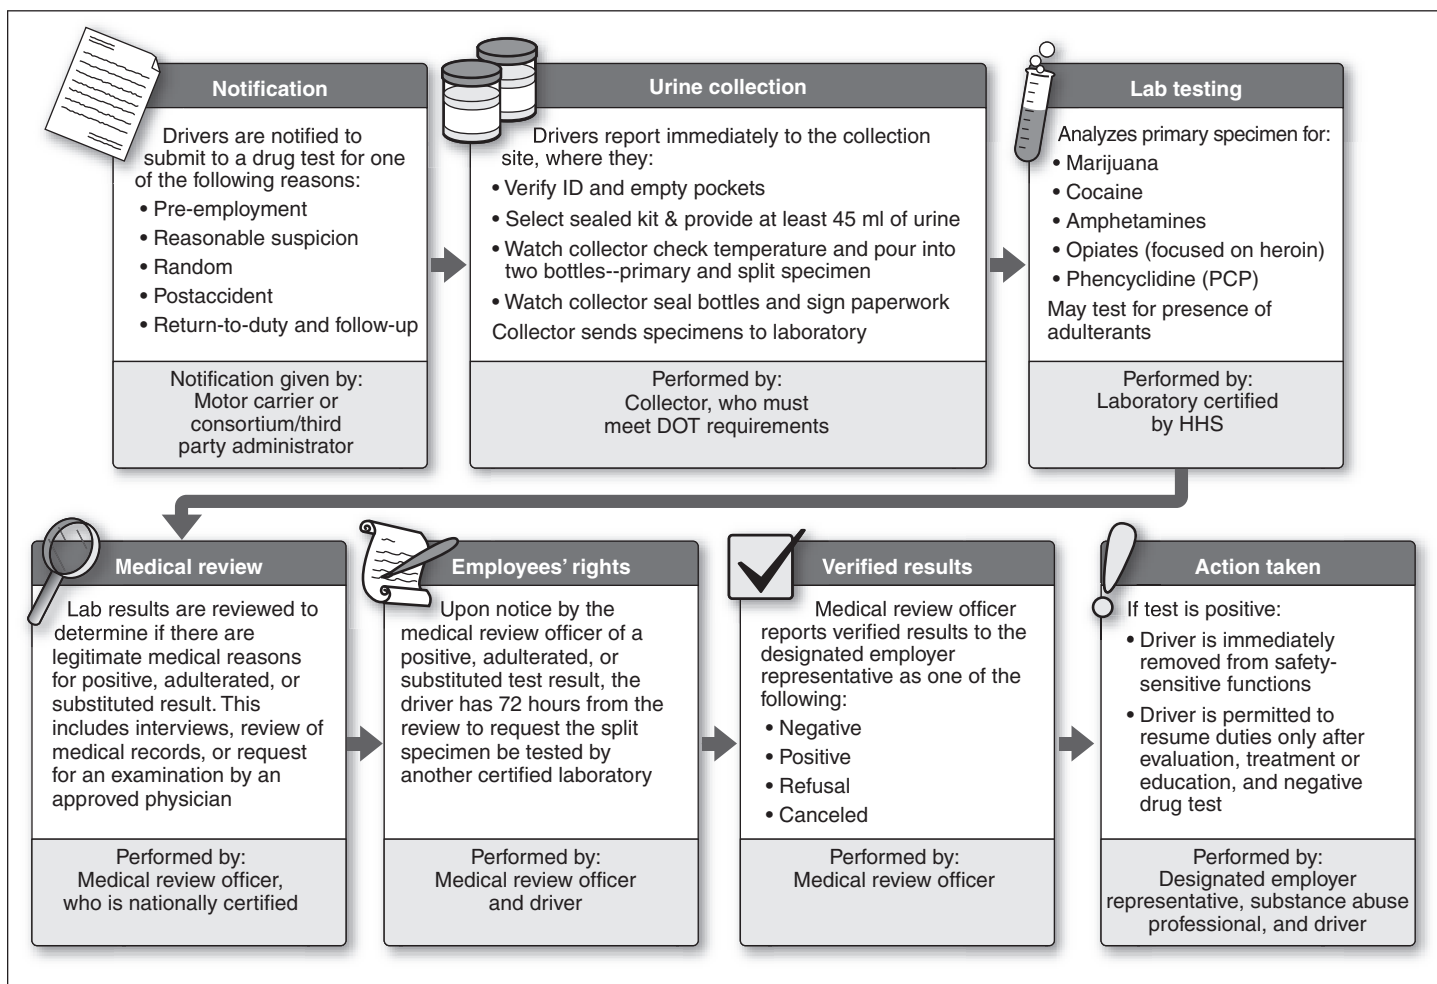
Notification

Drivers are notified to submit to a drug test for one of the following reasons:
• Pre-employment
• Reasonable suspicion
• Random
• Postaccident
• Return-to-duty and follow-up

Notification given by:
Motor carrier or consortium/third party administrator

Urine collection

Drivers report immediately to the collection site, where they:
• Verify ID and empty pockets
• Select sealed kit & provide at least 45 ml of urine
• Watch collector check temperature and pour into two bottles--primary and split specimen
• Watch collector seal bottles and sign paperwork
Collector sends specimens to laboratory

Performed by:
Collector, who must meet DOT requirements

Lab testing

Analyzes primary specimen for:
• Marijuana
• Cocaine
• Amphetamines
• Opiates (focused on heroin)
• Phencyclidine (PCP)
May test for presence of adulterants

Performed by:
Laboratory certified by HHS

Medical review

Lab results are reviewed to determine if there are legitimate medical reasons for positive, adulterated, or substituted result. This includes interviews, review of medical records, or request for an examination by an approved physician

Performed by:
Medical review officer, who is nationally certified

Employees' rights

Upon notice by the medical review officer of a positive, adulterated, or substituted test result, the driver has 72 hours from the review to request the split specimen be tested by another certified laboratory

Performed by:
Medical review officer and driver

Verified results

Medical review officer reports verified results to the designated employer representative as one of the following:
• Negative
• Positive
• Refusal
• Canceled

Performed by:
Medical review officer

Action taken

If test is positive:
• Driver is immediately removed from safety-sensitive functions
• Driver is permitted to resume duties only after evaluation, treatment or education, and negative drug test

Performed by:
Designated employer representative, substance abuse professional, and driver